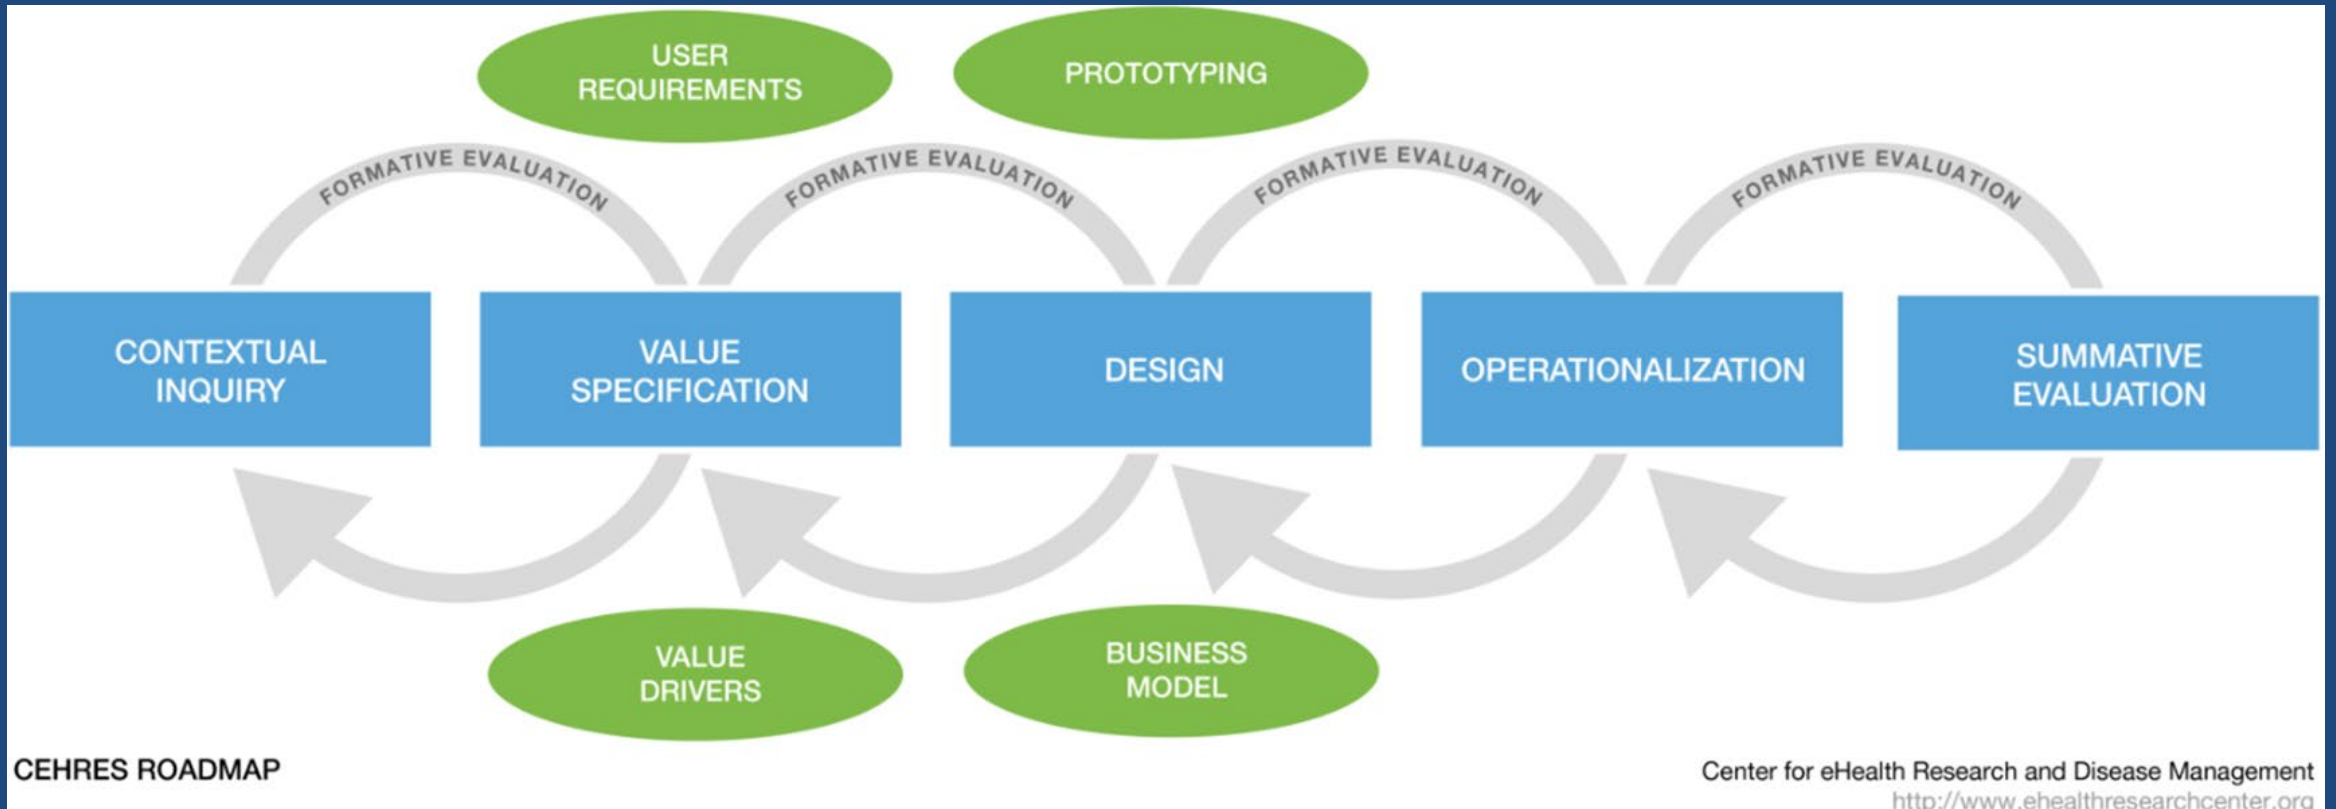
USER REQUIREMENTS

PROTOTYPING

FORMATIVE EVALUATION

FORMATIVE EVALUATION

FORMATIVE EVALUATION

FORMATIVE EVALUATION

CONTEXTUAL INQUIRY

VALUE SPECIFICATION

DESIGN

OPERATIONALIZATION

SUMMATIVE EVALUATION

VALUE DRIVERS

BUSINESS MODEL

CEHRES ROADMAP

Center for eHealth Research and Disease Management
http://www.ehealthresearchcenter.org